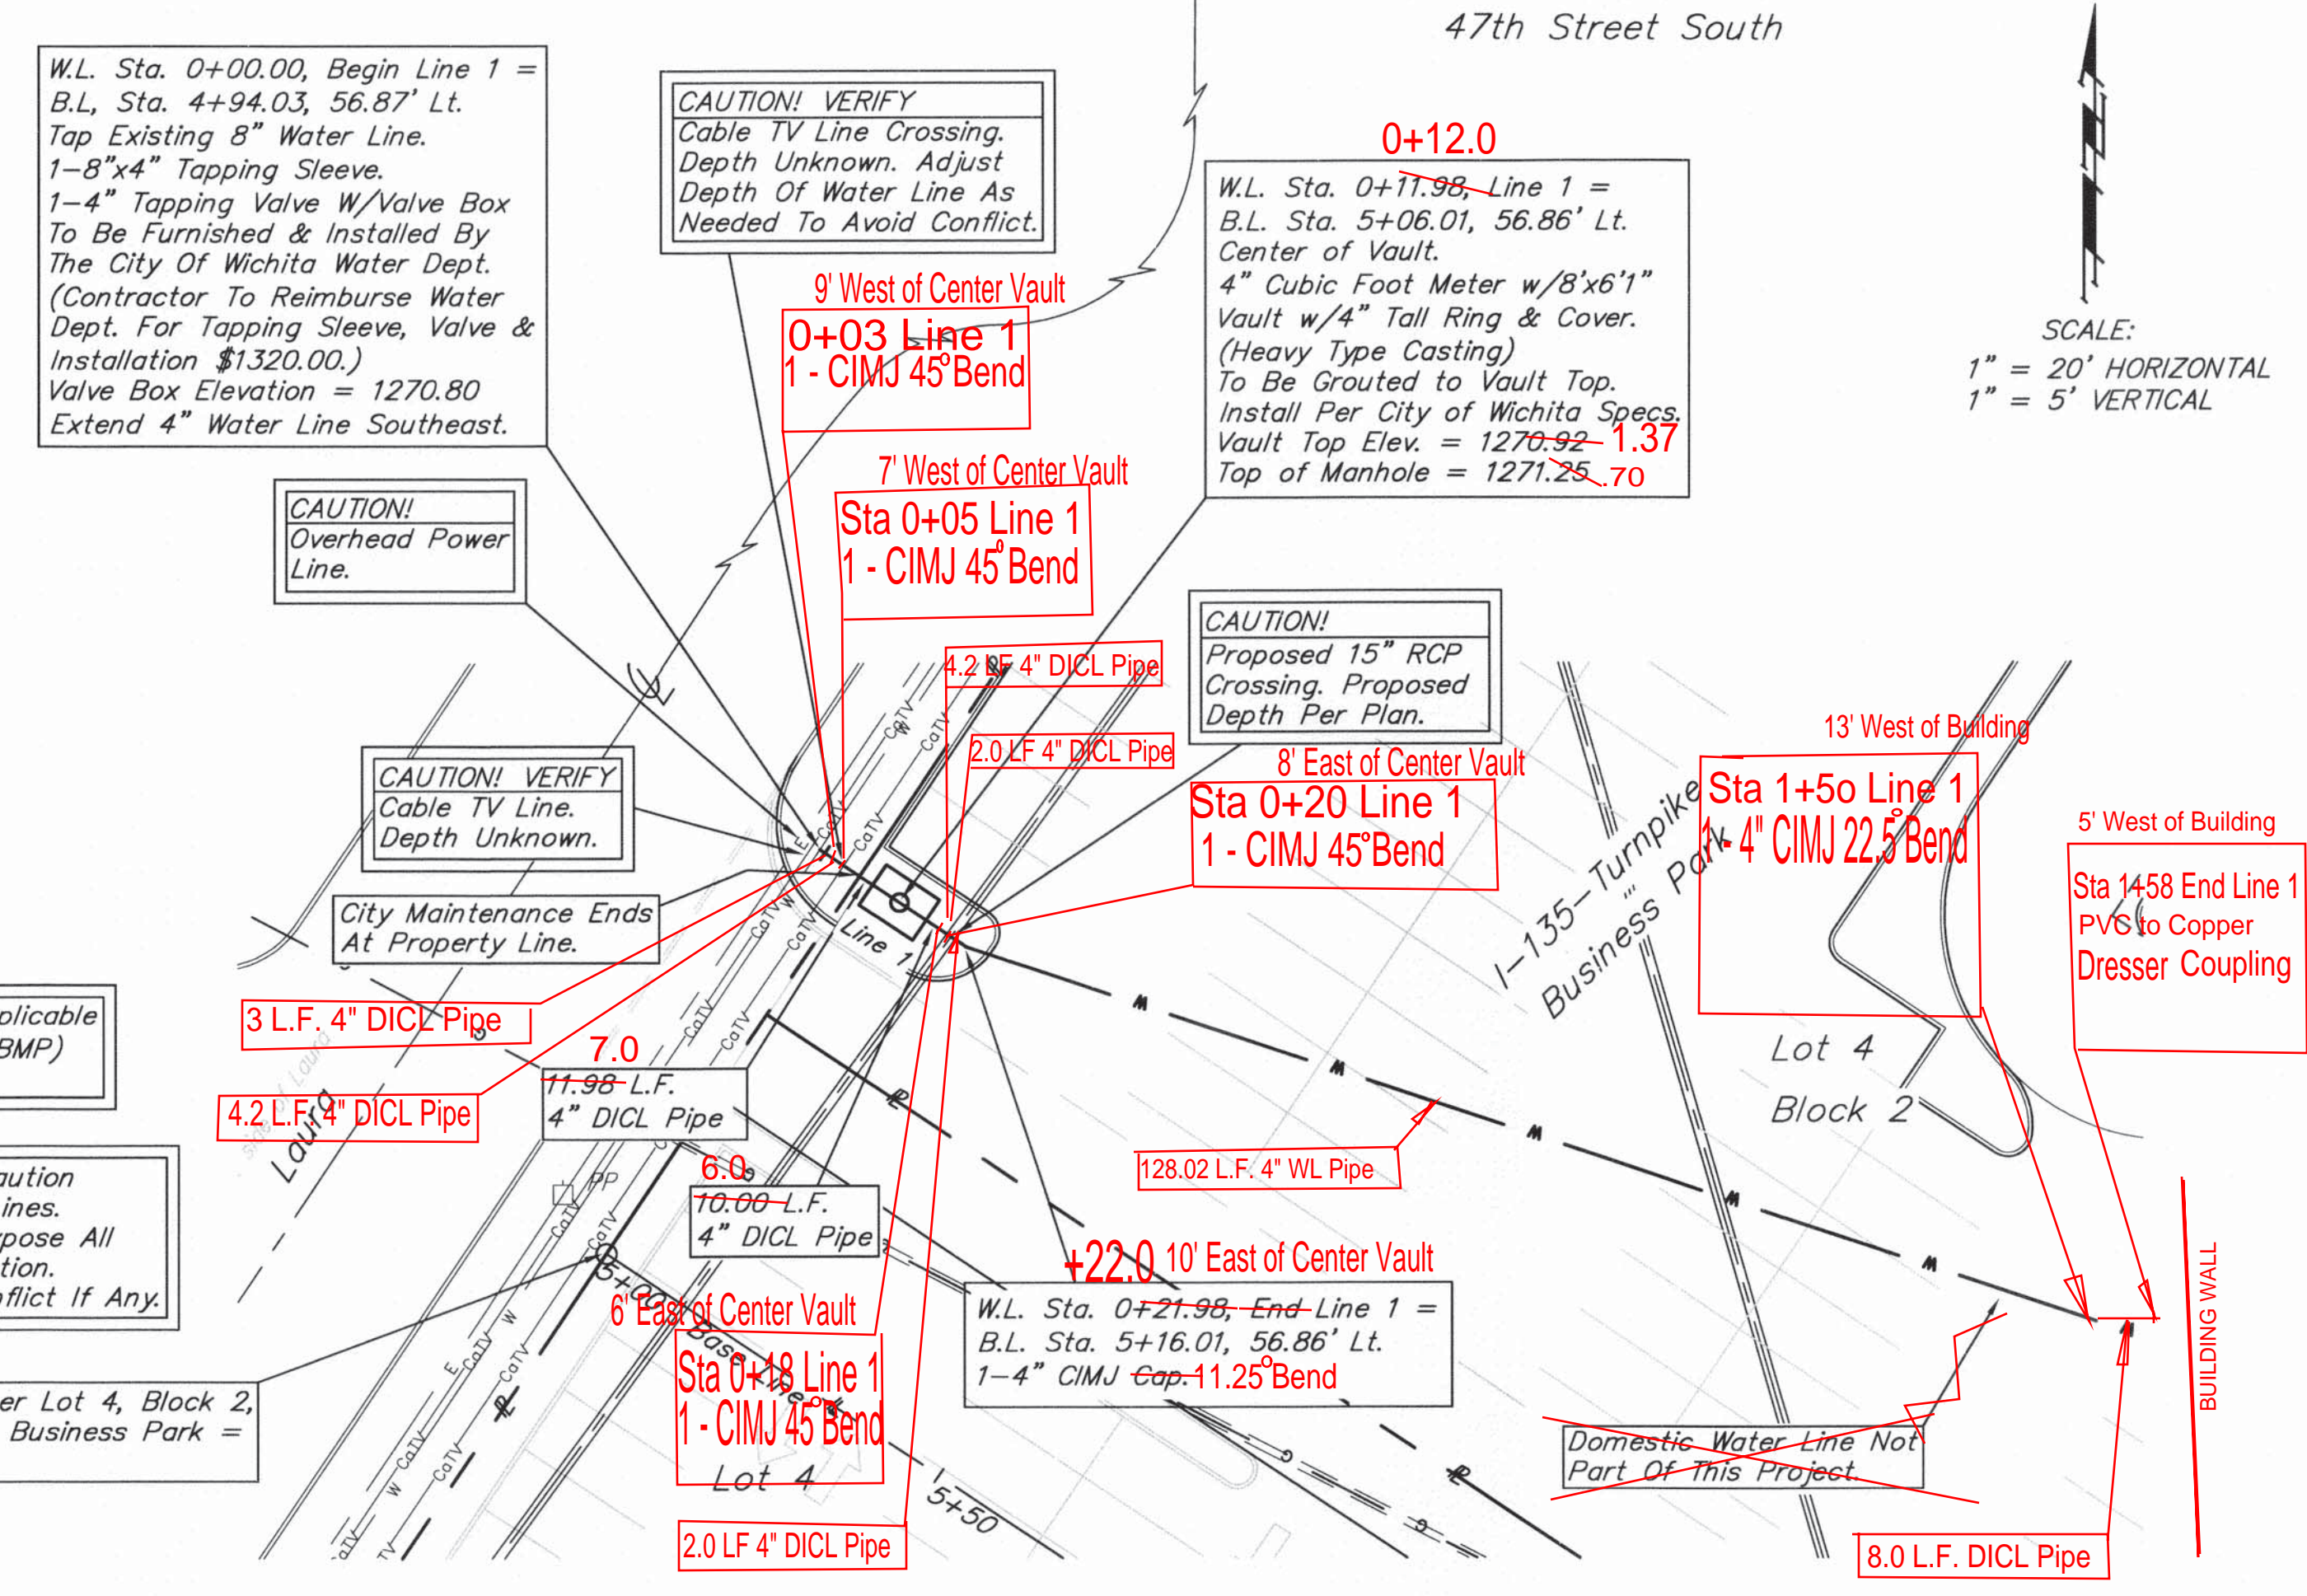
47th Street South

W.L. Sta. 0+00.00, Begin Line 1 = B.L, Sta. 4+94.03, 56.87' Lt. Tap Existing 8" Water Line. 1–8"x4" Tapping Sleeve. 1–4" Tapping Valve W/Valve Box To Be Furnished & Installed By The City Of Wichita Water Dept. (Contractor To Reimburse Water Dept. For Tapping Sleeve, Valve & Installation $1320.00.) Valve Box Elevation = 1270.80 Extend 4" Water Line Southeast.

CAUTION! VERIFY
Cable TV Line Crossing. Depth Unknown. Adjust Depth Of Water Line As Needed To Avoid Conflict.

0+12.0
W.L. Sta. 0+11.98, Line 1 = B.L. Sta. 5+06.01, 56.86' Lt. Center of Vault. 4" Cubic Foot Meter w/8'x6'1" Vault w/4" Tall Ring & Cover. (Heavy Type Casting) To Be Grouted to Vault Top. Install Per City of Wichita Specs. Vault Top Elev. = 1270.92 1.37 Top of Manhole = 1271.25 .70

SCALE:
1" = 20' HORIZONTAL
1" = 5' VERTICAL

9' West of Center Vault
0+03 Line 1
1 - CIMJ 45° Bend

7' West of Center Vault
Sta 0+05 Line 1
1 - CIMJ 45° Bend

CAUTION!
Overhead Power Line.

4.2 LF 4" DICL Pipe
2.0 LF 4" DICL Pipe

CAUTION!
Proposed 15" RCP Crossing. Proposed Depth Per Plan.

8' East of Center Vault
Sta 0+20 Line 1
1 - CIMJ 45° Bend

13' West of Building
Sta 1+5o Line 1
1- 4" CIMJ 22.5° Bend

5' West of Building
Sta 1+58 End Line 1
PVC to Copper
Dresser Coupling

CAUTION! VERIFY
Cable TV Line. Depth Unknown.

City Maintenance Ends At Property Line.

plicable
BMP)

3 L.F. 4" DICL Pipe
4.2 L.F. 4" DICL Pipe

7.0
11.98 L.F.
4" DICL Pipe

6.0
10.00 L.F.
4" DICL Pipe

I–135–Turnpike Business Park
Lot 4
Block 2
Line 1
Laura

128.02 L.F. 4" WL Pipe

aution
ines.
pose All
tion.
flict If Any.

er Lot 4, Block 2,
Business Park =

+22.0 10' East of Center Vault
W.L. Sta. 0+21.98, End Line 1 = B.L. Sta. 5+16.01, 56.86' Lt. 1–4" CIMJ Cap. 11.25° Bend

6' East of Center Vault
Sta 0+18 Line 1
1 - CIMJ 45° Bend
Lot 4

Domestic Water Line Not Part Of This Project.

2.0 LF 4" DICL Pipe
5+50
8.0 L.F. DICL Pipe
BUILDING WALL